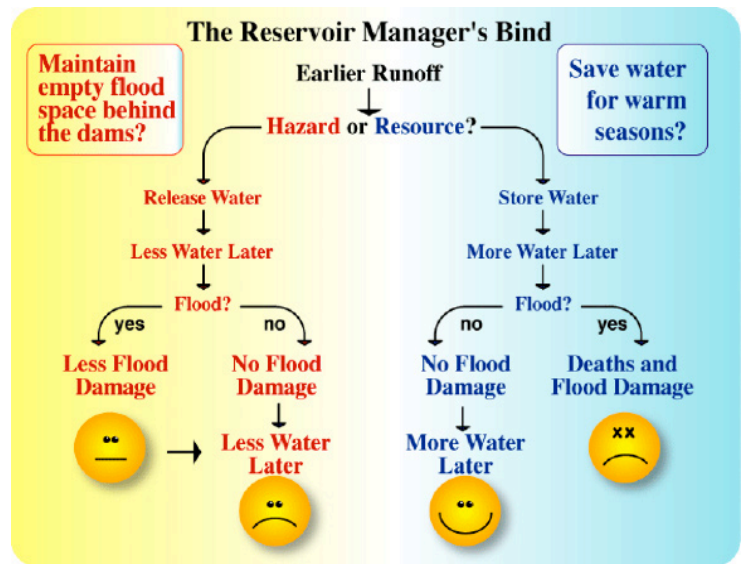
The Reservoir Manager's Bind

Maintain empty flood space behind the dams?

Save water for warm seasons?

Earlier Runoff

Hazard or Resource?

Release Water

Less Water Later

Flood?

yes

no

Less Flood Damage

No Flood Damage

Less Water Later

Store Water

More Water Later

Flood?

no

yes

No Flood Damage

More Water Later

Deaths and Flood Damage